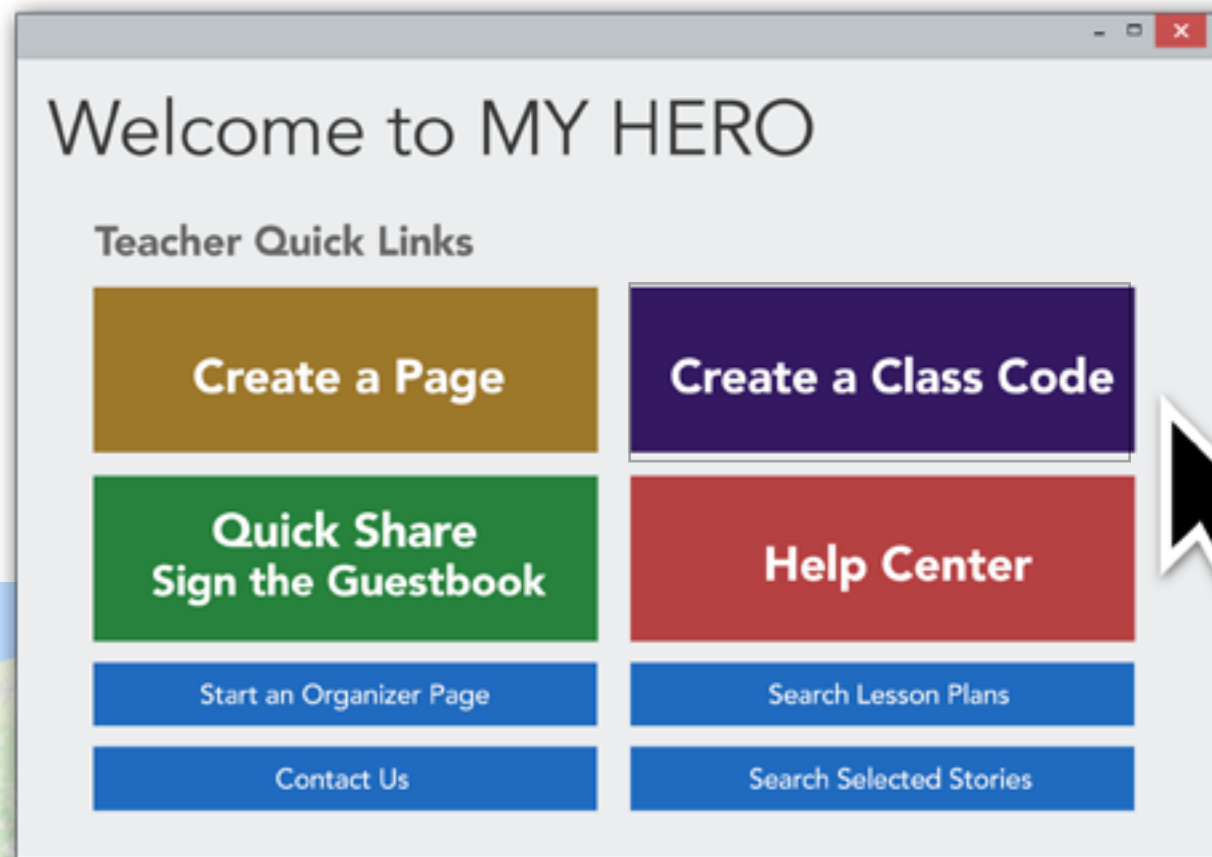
Welcome to MY HERO

Teacher Quick Links

Create a Page

Create a Class Code

Quick Share
Sign the Guestbook

Help Center

Start an Organizer Page

Search Lesson Plans

Contact Us

Search Selected Stories